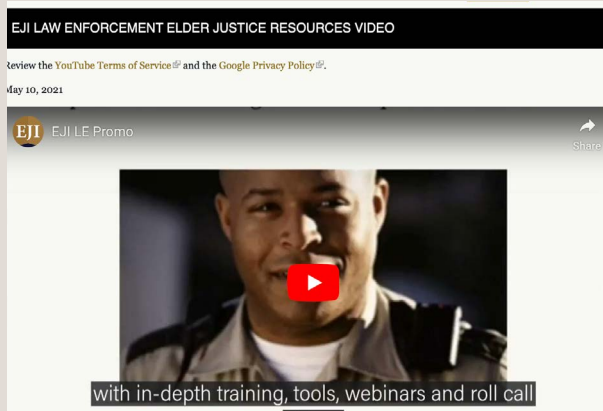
EJI LAW ENFORCEMENT ELDER JUSTICE RESOURCES VIDEO

Review the YouTube Terms of Service and the Google Privacy Policy.

May 10, 2021

EJI EJI LE Promo

Share

with in-depth training, tools, webinars and roll call